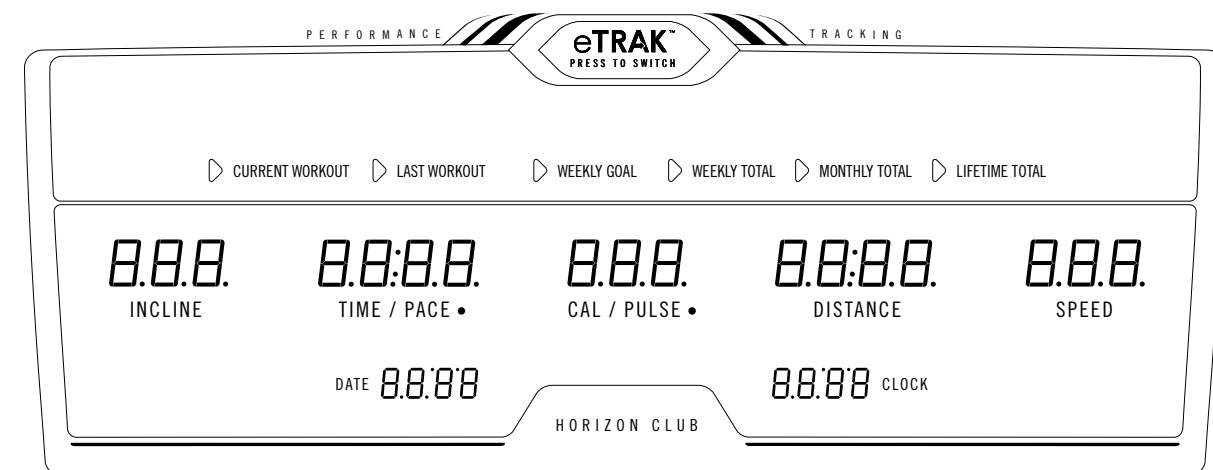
PERFORMANCE

eTRAK™
PRESS TO SWITCH

TRACKING

CURRENT WORKOUT LAST WORKOUT WEEKLY GOAL WEEKLY TOTAL MONTHLY TOTAL LIFETIME TOTAL

8.8.8.
INCLINE

8.8:8.8.
TIME / PACE •

8.8.8.
CAL / PULSE •

8.8:8.8.
DISTANCE

8.8.8.
SPEED

DATE 8.8.'8.8

8.8.'8.8 CLOCK

HORIZON CLUB